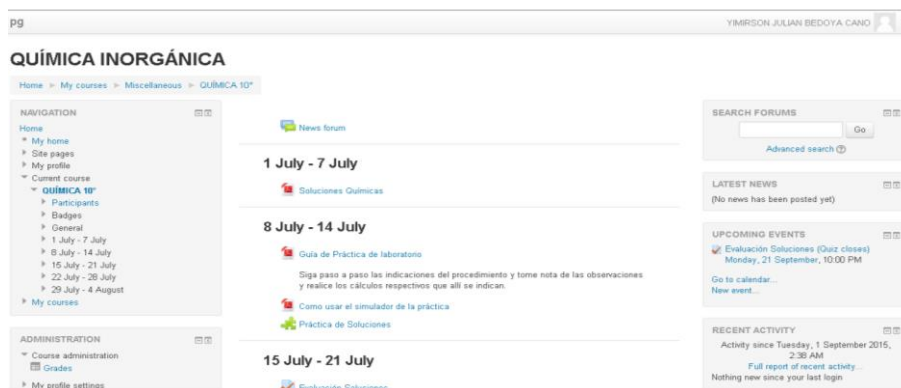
pg

YIMIRSON JULIAN BEDOYA CANO

QUÍMICA INORGÁNICA

Home ▸ My courses ▸ Miscellaneous ▸ QUÍMICA 10°

NAVIGATION

Home
My home
Site pages
My profile
Current course
QUÍMICA 10°
Participants
Badges
General
1 July - 7 July
8 July - 14 July
15 July - 21 July
22 July - 28 July
29 July - 4 August
My courses

ADMINISTRATION

Course administration
Grades
My profile settings

News forum

1 July - 7 July

Soluciones Químicas

8 July - 14 July

Guía de Práctica de laboratorio

Siga paso a paso las indicaciones del procedimiento y tome nota de las observaciones y realice los cálculos respectivos que allí se indican.

Como usar el simulador de la práctica

Práctica de Soluciones

15 July - 21 July

Evaluación Soluciones

SEARCH FORUMS

Go

Advanced search

LATEST NEWS

(No news has been posted yet)

UPCOMING EVENTS

Evaluación Soluciones (Quiz closes)
Monday, 21 September, 10:00 PM

Go to calendar...
New event...

RECENT ACTIVITY

Activity since Tuesday, 1 September 2015, 2:38 AM
Full report of recent activity...
Nothing new since your last login